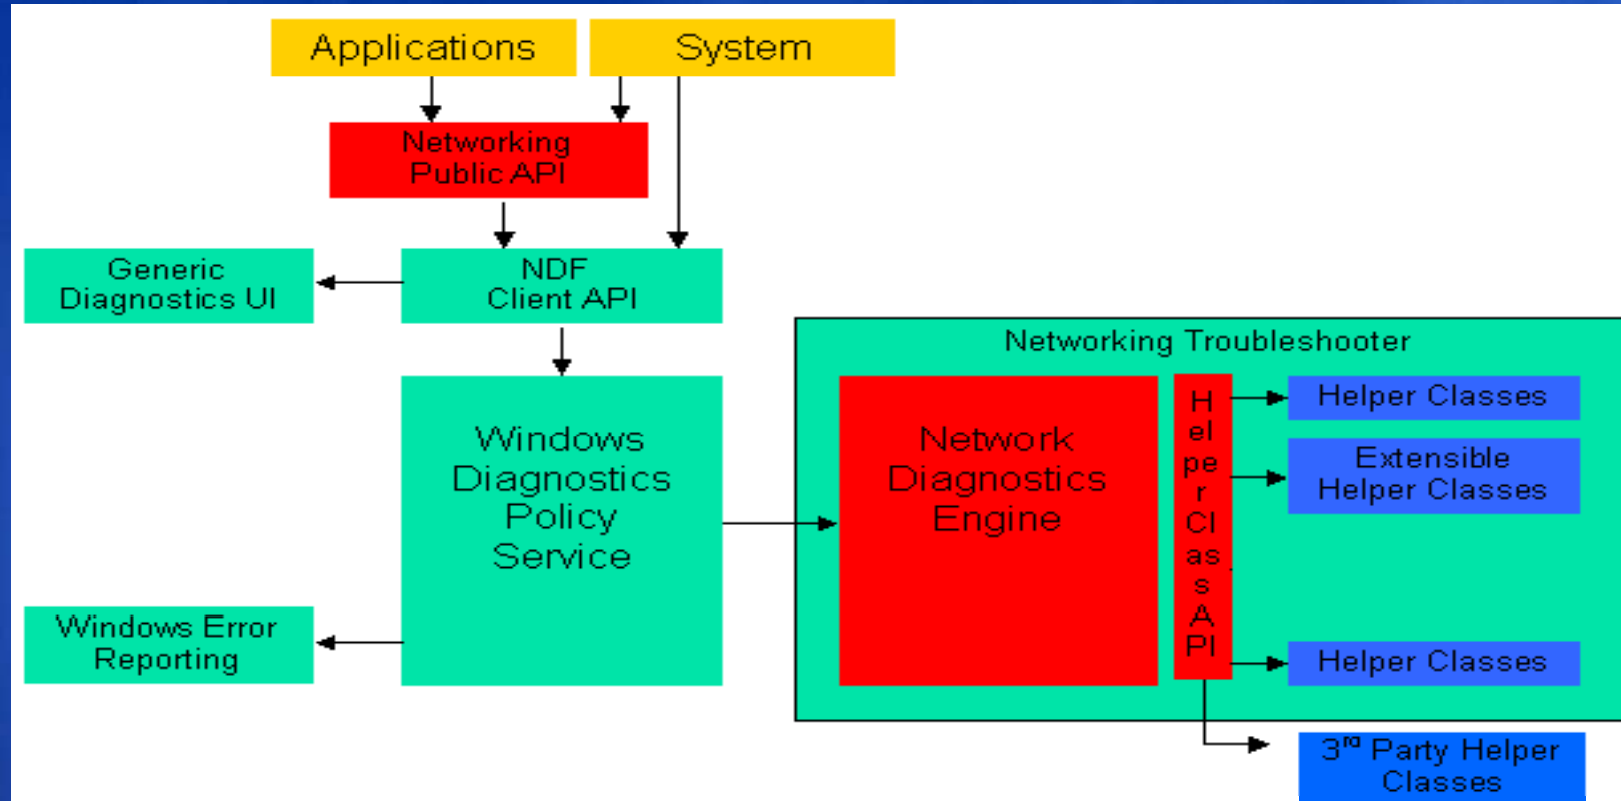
Applications

System

Networking Public API

Generic Diagnostics UI

NDF Client API

Networking Troubleshooter

Windows Diagnostics Policy Service

Network Diagnostics Engine

H el pe r Cl as s A PI

Helper Classes

Extensible Helper Classes

Helper Classes

Windows Error Reporting

3$^{rd}$ Party Helper Classes